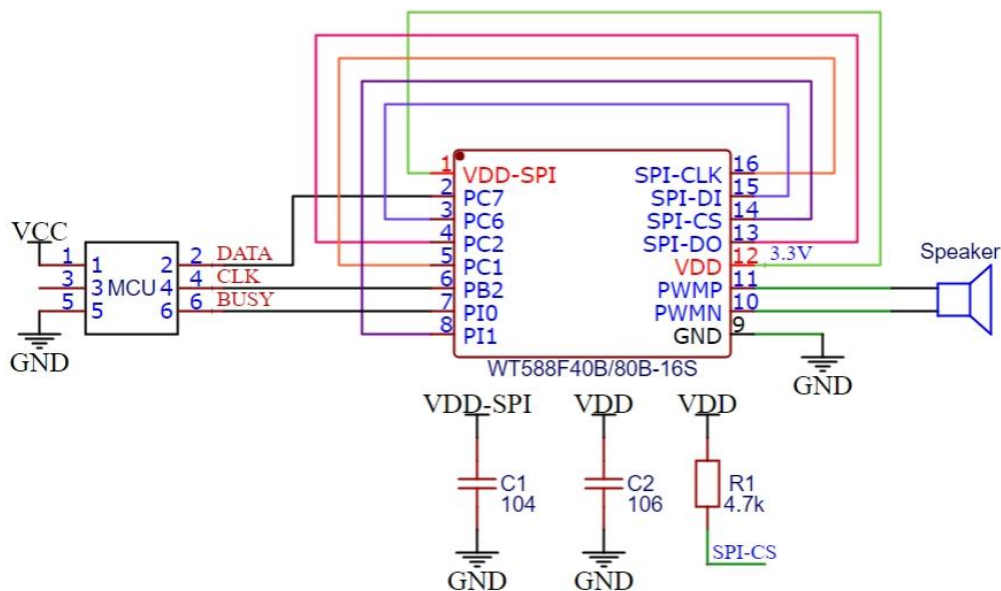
VCC
1
3
5
1
3
5
MCU
2
4
6
2
4
6
DATA
CLK
BUSY
GND

1 VDD-SPI
2 PC7
3 PC6
4 PC2
5 PC1
6 PB2
7 PI0
8 PI1

SPI-CLK 16
SPI-DI 15
SPI-CS 14
SPI-DO 13
VDD 12
PWMP 11
PWMN 10
GND 9
3.3V
Speaker
GND
WT588F40B/80B-16S

VDD-SPI
C1
104
GND

VDD
C2
106
GND

VDD
R1
4.7k
SPI-CS